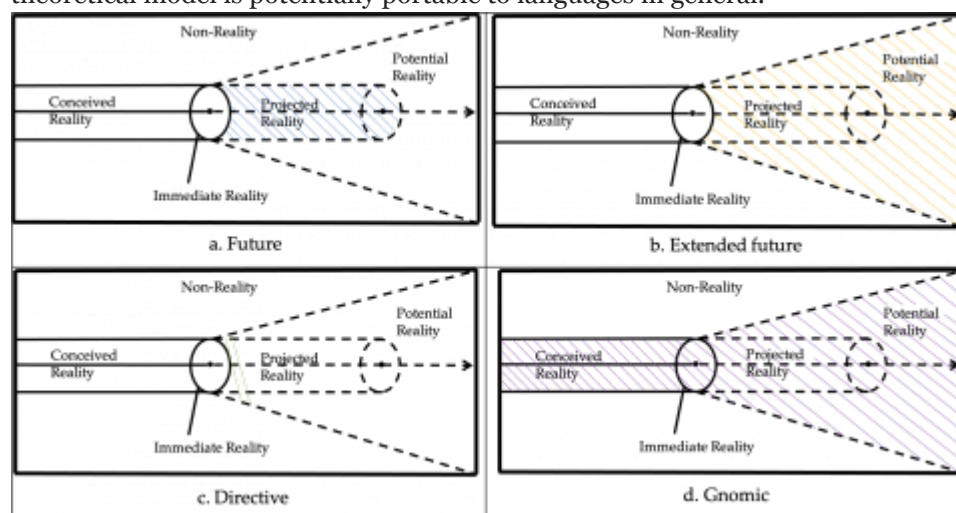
theoretical model is potentially portable to languages in general.

Non-Reality
Potential Reality
Conceived Reality
Projected Reality
Immediate Reality
a. Future

Non-Reality
Potential Reality
Conceived Reality
Projected Reality
Immediate Reality
b. Extended future

Non-Reality
Potential Reality
Conceived Reality
Projected Reality
Immediate Reality
c. Directive

Non-Reality
Potential Reality
Conceived Reality
Projected Reality
Immediate Reality
d. Gnomic